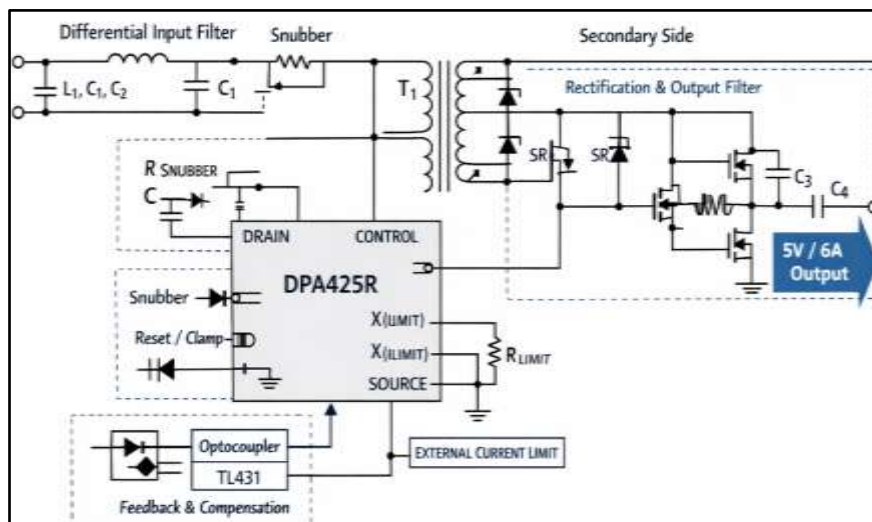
Differential Input Filter
Snubber
Secondary Side
$L_1, C_1, C_2$
$C_1$
$T_1$
Rectification & Output Filter
R SNUBBER
C
SR
SR
$C_3$
$C_4$
DRAIN
CONTROL
DPA425R
5V / 6A Output
Snubber
Reset / Clamp
X(LIMIT)
X(ILIMIT)
SOURCE
$R_{LIMIT}$
Optocoupler
TL431
EXTERNAL CURRENT LIMIT
Feedback & Compensation